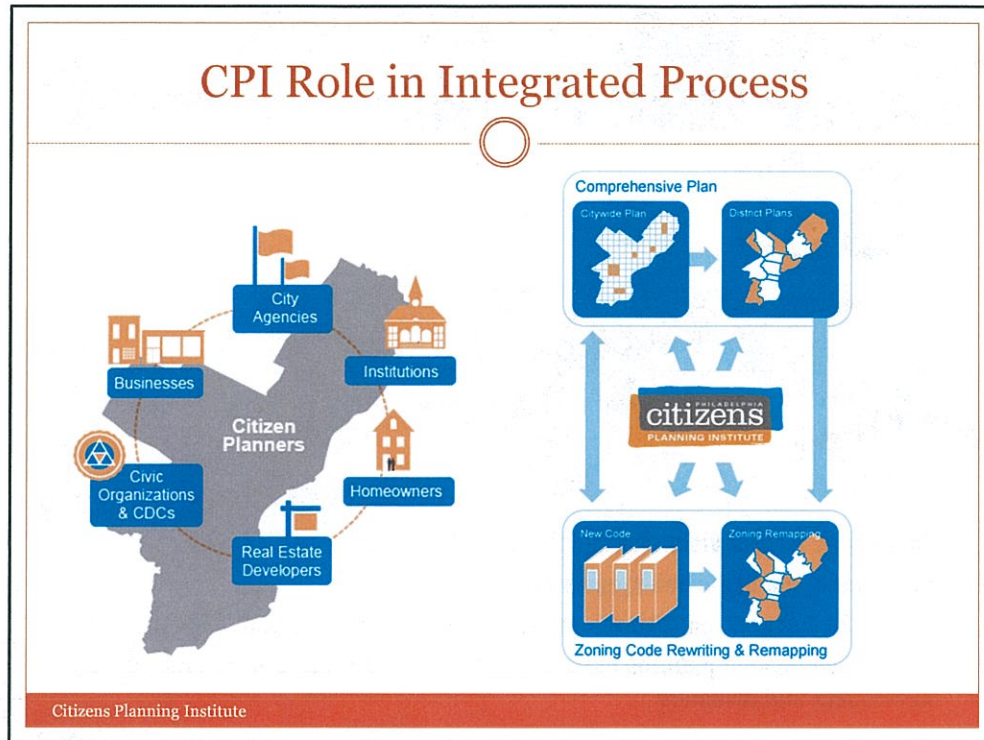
CPI Role in Integrated Process

City Agencies

Businesses

Institutions

Citizen Planners

Civic Organizations & CDCs

Homeowners

Real Estate Developers

Comprehensive Plan

Citywide Plan

District Plans

PHILADELPHIA
citizens
PLANNING INSTITUTE

New Code

Zoning Remapping

Zoning Code Rewriting & Remapping

Citizens Planning Institute